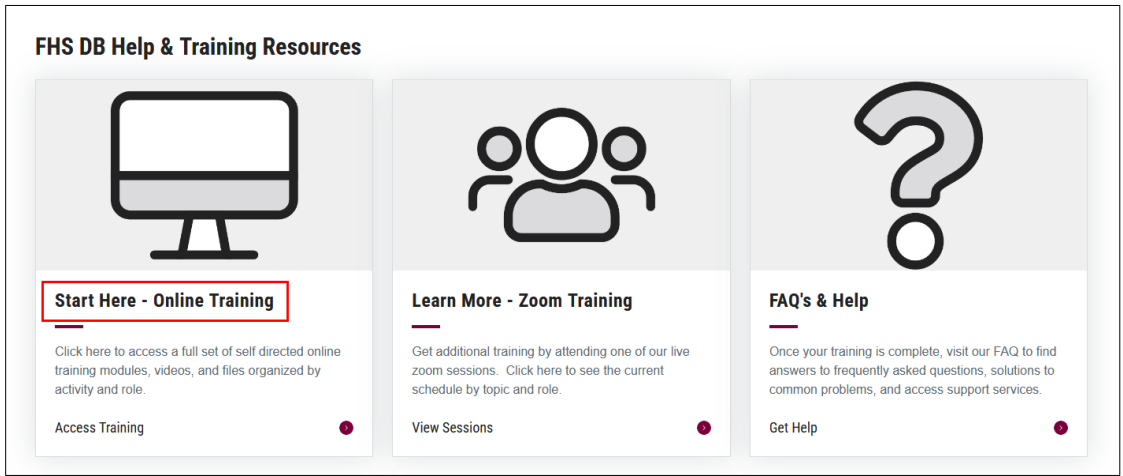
FHS DB Help & Training Resources

Start Here - Online Training

Click here to access a full set of self directed online training modules, videos, and files organized by activity and role.

Access Training

Learn More - Zoom Training

Get additional training by attending one of our live zoom sessions. Click here to see the current schedule by topic and role.

View Sessions

FAQ's & Help

Once your training is complete, visit our FAQ to find answers to frequently asked questions, solutions to common problems, and access support services.

Get Help